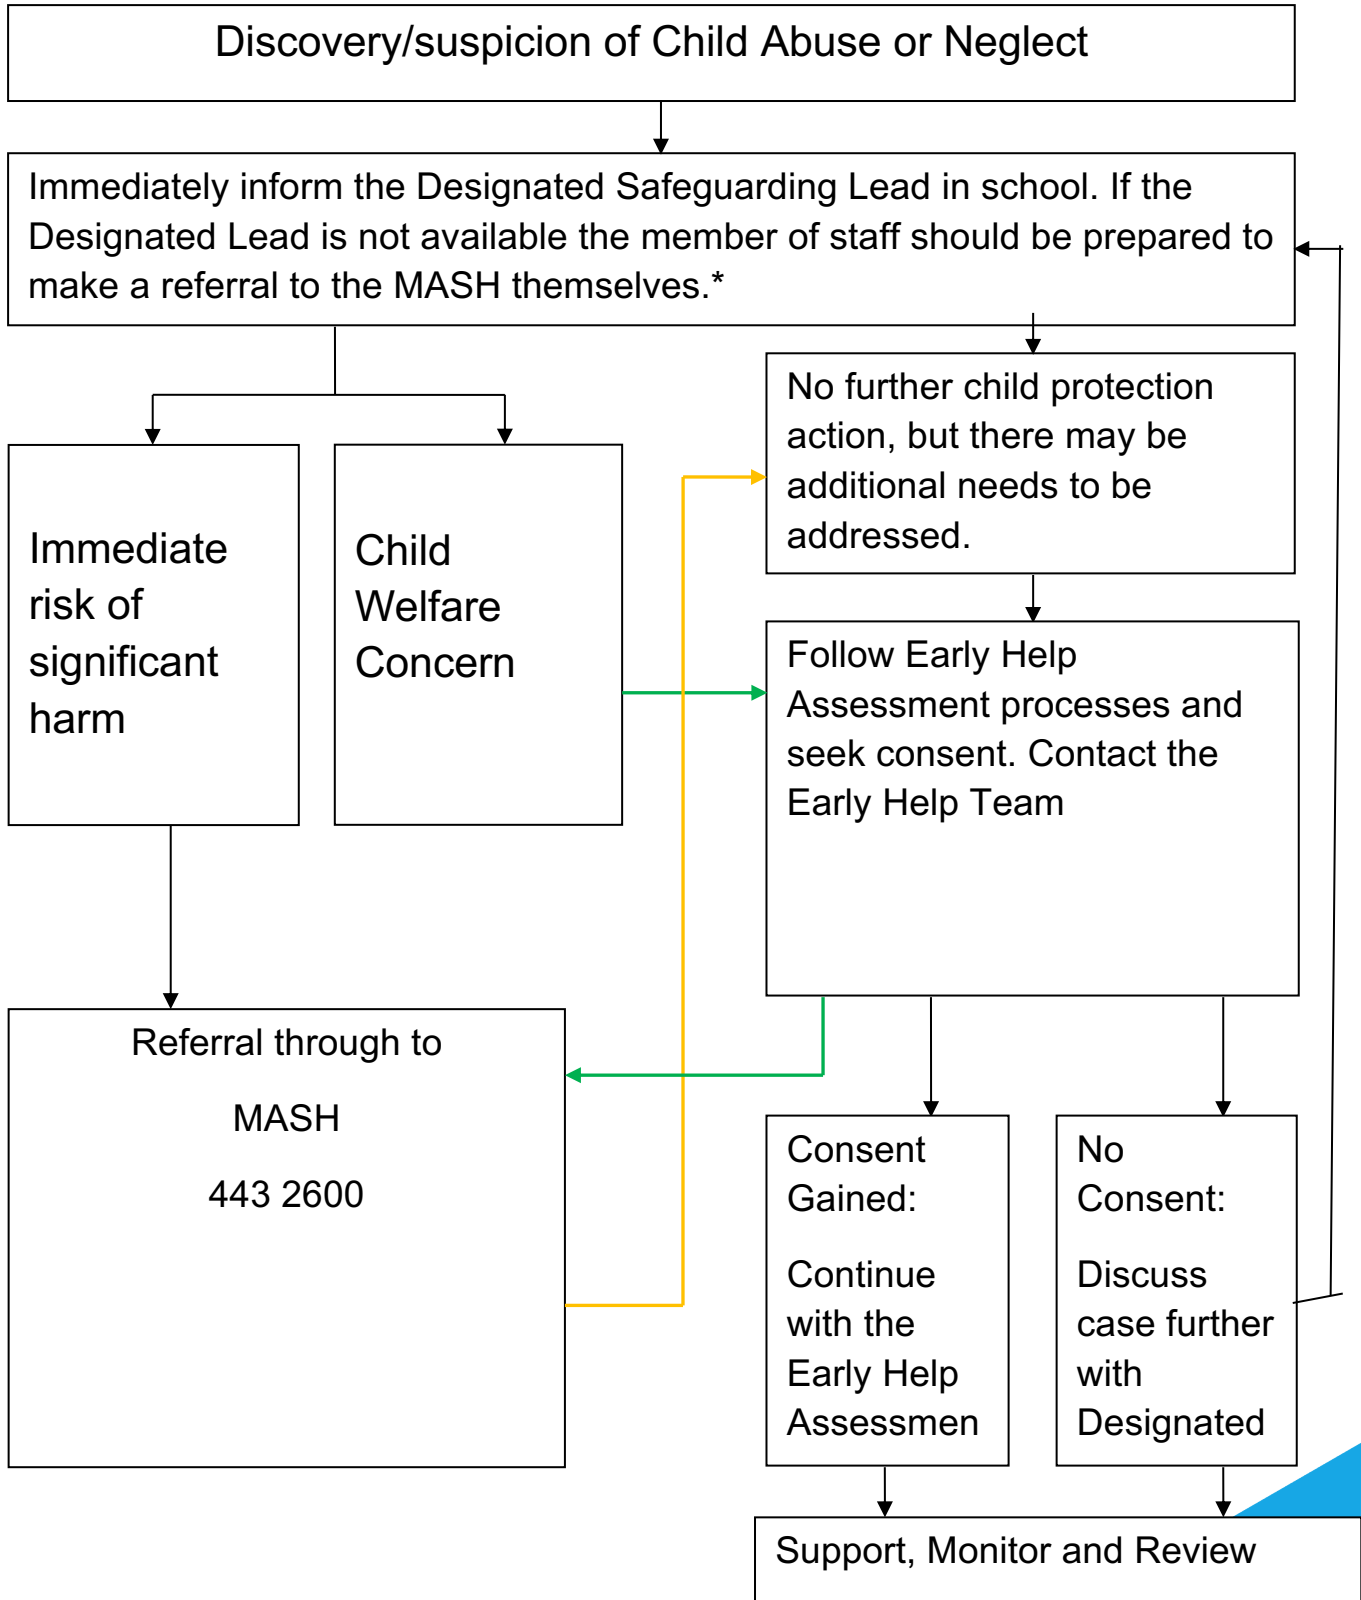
Discovery/suspicion of Child Abuse or Neglect

Immediately inform the Designated Safeguarding Lead in school. If the Designated Lead is not available the member of staff should be prepared to make a referral to the MASH themselves.*

Immediate risk of significant harm

Child Welfare Concern

No further child protection action, but there may be additional needs to be addressed.

Follow Early Help Assessment processes and seek consent. Contact the Early Help Team

Referral through to

MASH

443 2600

Consent Gained:

Continue with the Early Help Assessmen

No Consent:

Discuss case further with Designated

Support, Monitor and Review